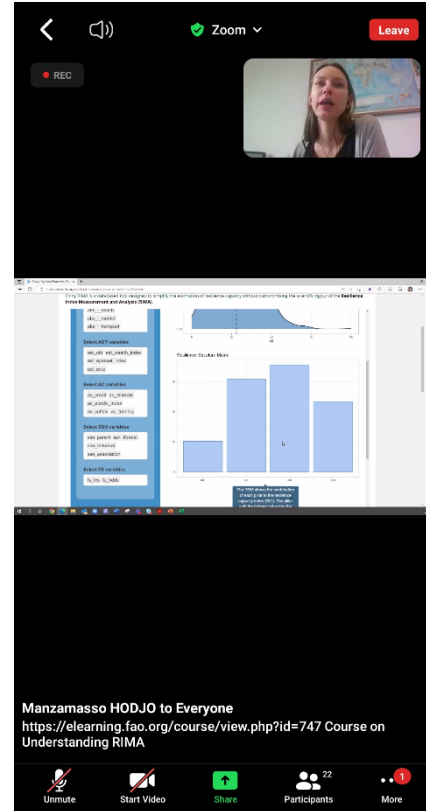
Zoom

Leave

REC

Select AST variables

Select AC variables

Select SSN variables

Select PK variables

Resilience Structure Matrix

Manzamasso HODJO to Everyone
https://elearning.fao.org/course/view.php?id=747 Course on Understanding RIMA

Unmute

Start Video

Share

22
Participants

1
More